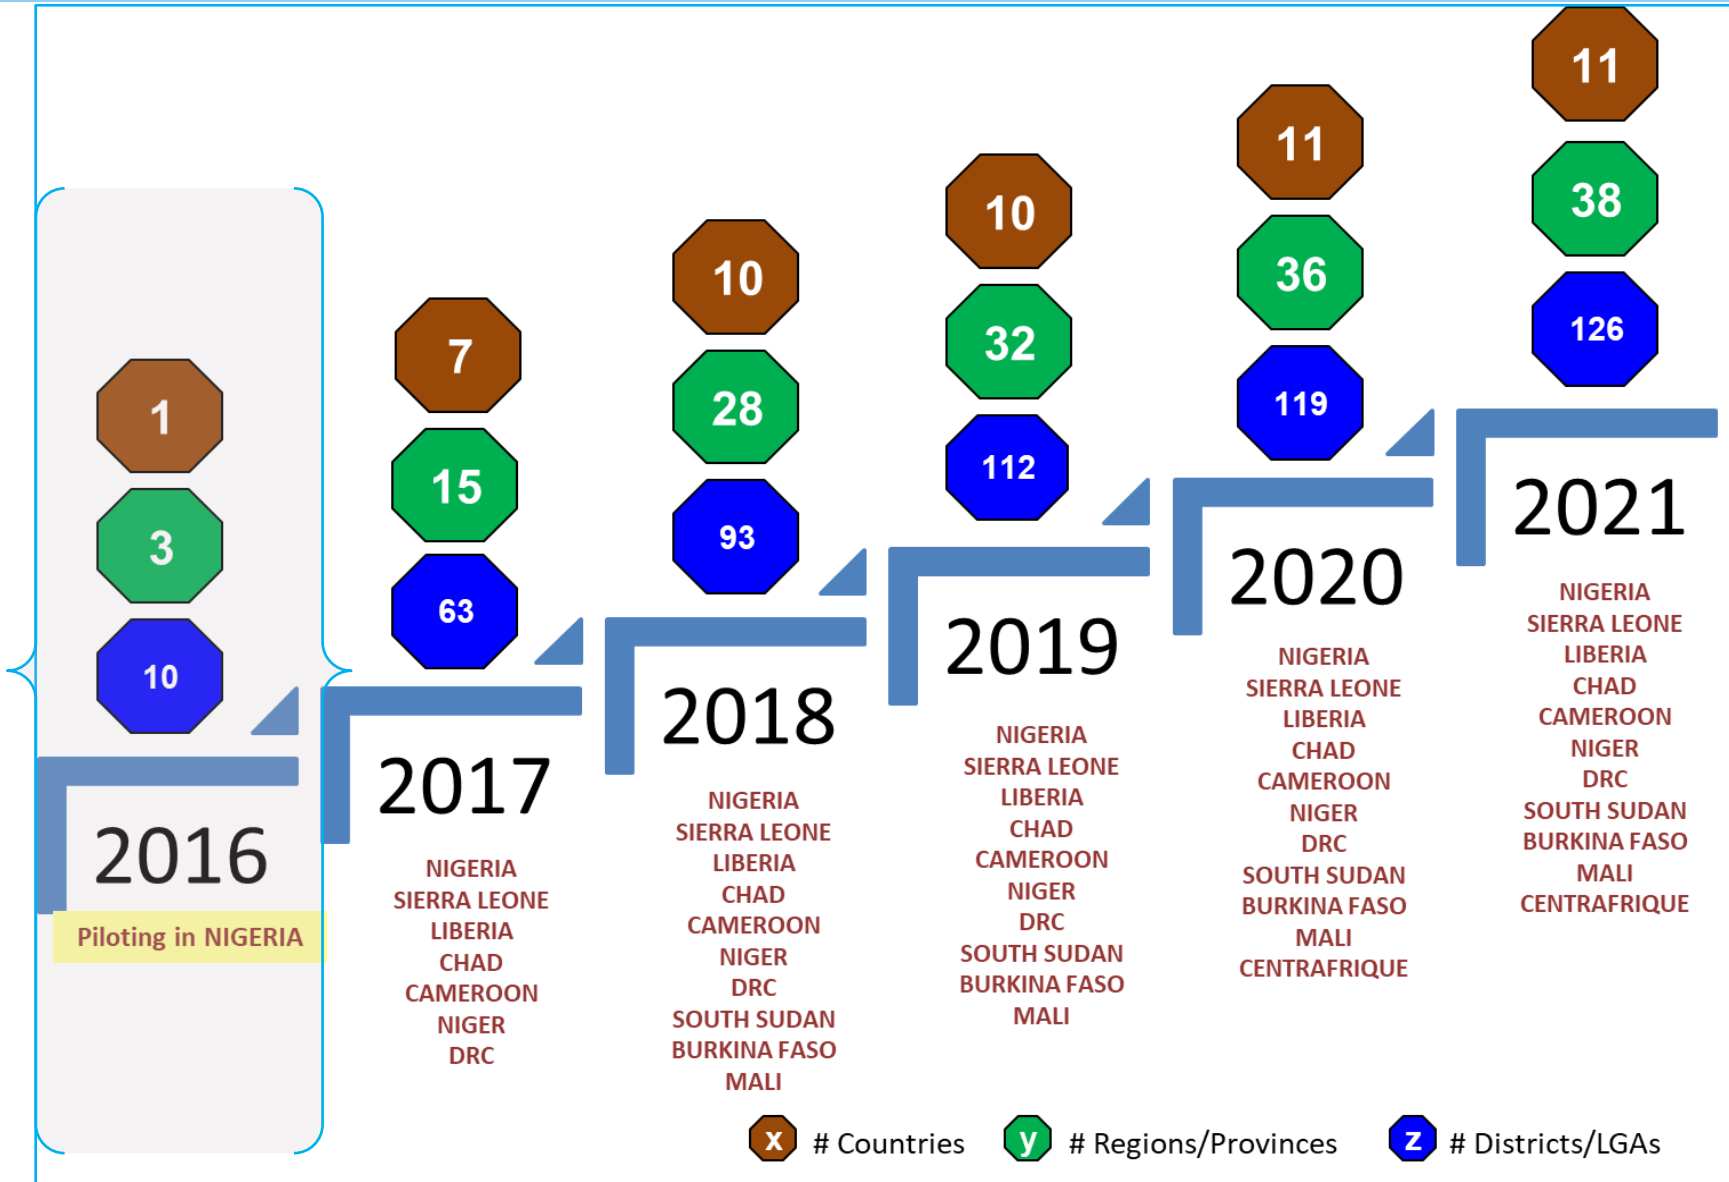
1
3
10
2016
Piloting in NIGERIA

7
15
63
2017
NIGERIA
SIERRA LEONE
LIBERIA
CHAD
CAMEROON
NIGER
DRC

10
28
93
2018
NIGERIA
SIERRA LEONE
LIBERIA
CHAD
CAMEROON
NIGER
DRC
SOUTH SUDAN
BURKINA FASO
MALI

10
32
112
2019
NIGERIA
SIERRA LEONE
LIBERIA
CHAD
CAMEROON
NIGER
DRC
SOUTH SUDAN
BURKINA FASO
MALI

11
36
119
2020
NIGERIA
SIERRA LEONE
LIBERIA
CHAD
CAMEROON
NIGER
DRC
SOUTH SUDAN
BURKINA FASO
MALI
CENTRAFRIQUE

11
38
126
2021
NIGERIA
SIERRA LEONE
LIBERIA
CHAD
CAMEROON
NIGER
DRC
SOUTH SUDAN
BURKINA FASO
MALI
CENTRAFRIQUE

x # Countries
y # Regions/Provinces
z # Districts/LGAs